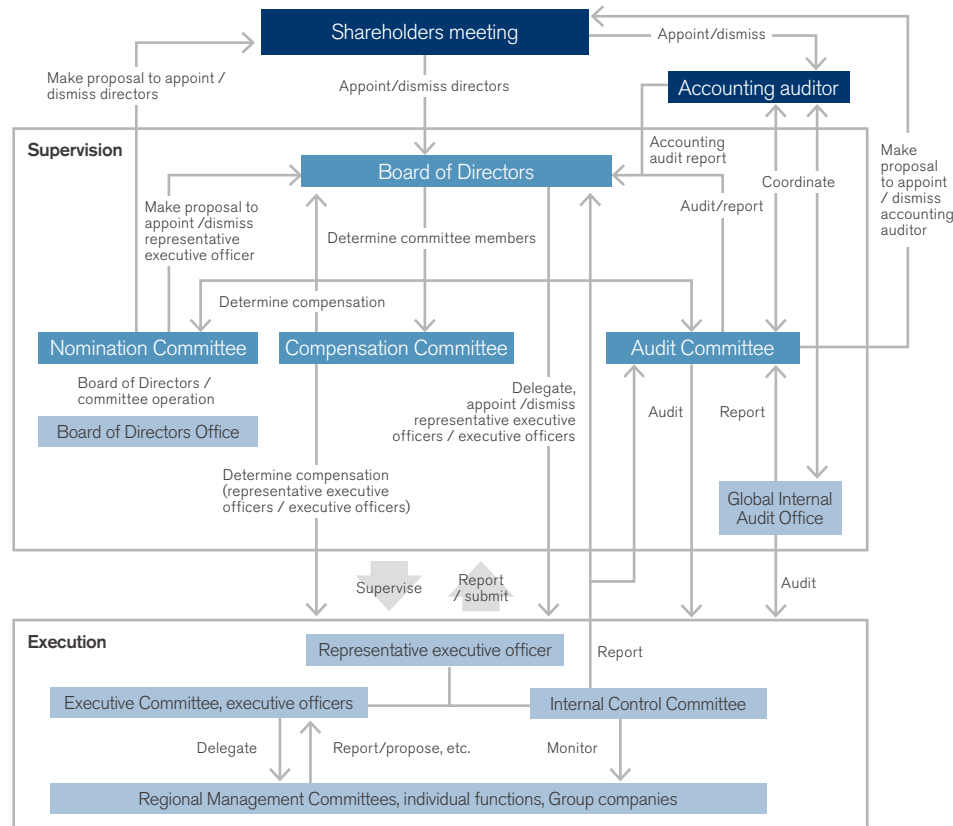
Shareholders meeting

Appoint/dismiss

Make proposal to appoint / dismiss directors

Appoint/dismiss directors

Accounting auditor

Supervision

Accounting audit report

Board of Directors

Make proposal to appoint /dismiss representative executive officer

Determine committee members

Audit/report

Coordinate

Make proposal to appoint / dismiss accounting auditor

Determine compensation

Nomination Committee

Compensation Committee

Audit Committee

Board of Directors / committee operation

Board of Directors Office

Delegate, appoint /dismiss representative executive officers / executive officers

Audit

Report

Determine compensation (representative executive officers / executive officers)

Global Internal Audit Office

Supervise

Report / submit

Audit

Execution

Representative executive officer

Report

Executive Committee, executive officers

Internal Control Committee

Delegate

Report/propose, etc.

Monitor

Regional Management Committees, individual functions, Group companies